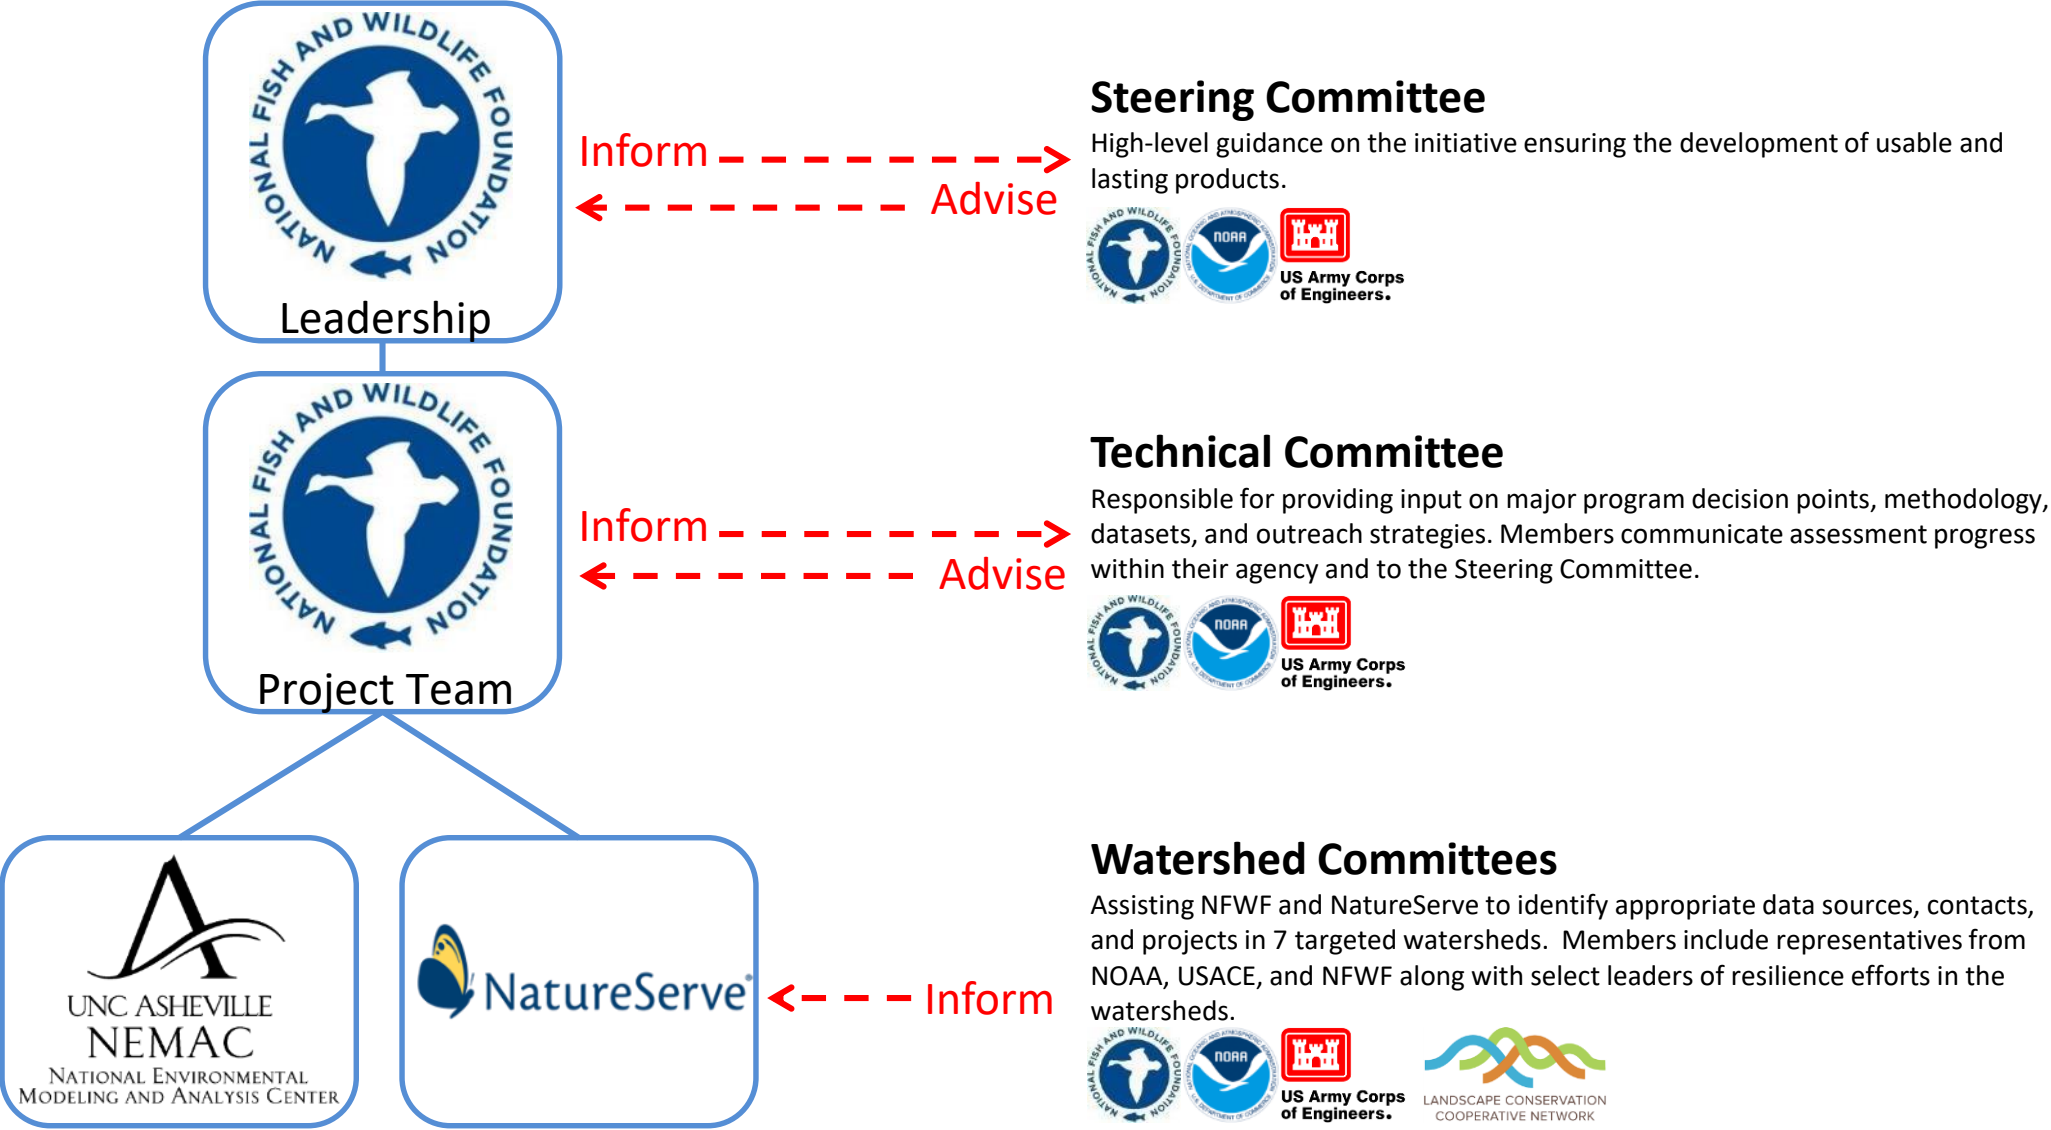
NATIONAL FISH AND WILDLIFE FOUNDATION

Leadership

Inform

Advise

Steering Committee

High-level guidance on the initiative ensuring the development of usable and lasting products.

NATIONAL FISH AND WILDLIFE FOUNDATION NOAA US Army Corps of Engineers.

NATIONAL FISH AND WILDLIFE FOUNDATION

Project Team

Inform

Advise

Technical Committee

Responsible for providing input on major program decision points, methodology, datasets, and outreach strategies. Members communicate assessment progress within their agency and to the Steering Committee.

NATIONAL FISH AND WILDLIFE FOUNDATION NOAA US Army Corps of Engineers.

UNC ASHEVILLE NEMAC NATIONAL ENVIRONMENTAL MODELING AND ANALYSIS CENTER

NatureServe

Inform

Watershed Committees

Assisting NFWF and NatureServe to identify appropriate data sources, contacts, and projects in 7 targeted watersheds. Members include representatives from NOAA, USACE, and NFWF along with select leaders of resilience efforts in the watersheds.

NATIONAL FISH AND WILDLIFE FOUNDATION NOAA US Army Corps of Engineers. LANDSCAPE CONSERVATION COOPERATIVE NETWORK